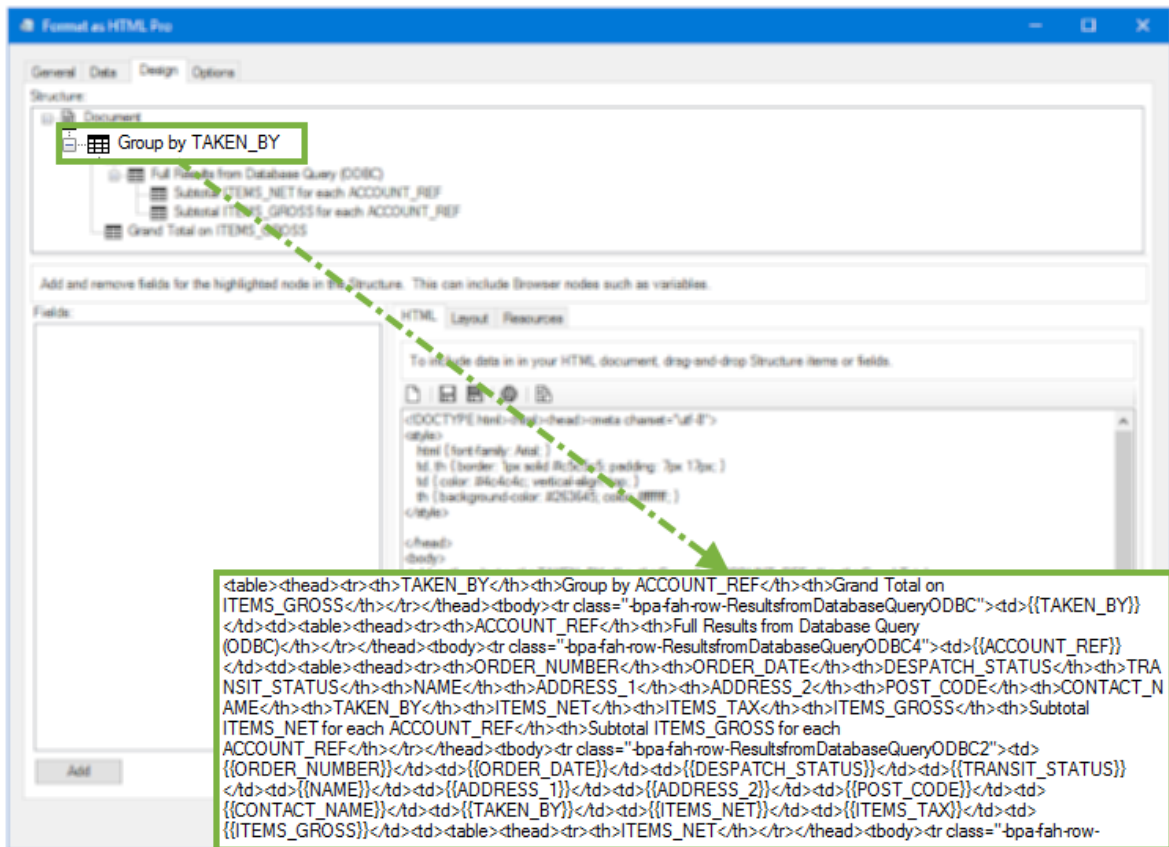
Format as HTML Pro

General Data Design Options

Structure:

Document

Group by TAKEN_BY

Full Results from Database Query (ODBC)

Subtotal ITEMS_NET for each ACCOUNT_REF

Subtotal ITEMS_GROSS for each ACCOUNT_REF

Grand Total on ITEMS_GROSS

Add and remove fields for the highlighted node in the Structure. This can include Browser nodes such as variables.

Fields:

Add

HTML Layout Resources

To include data in in your HTML document, drag-and-drop Structure items or fields.

<!DOCTYPE html><html><head><meta charset="utf-8">
<style>
html { font-family: Arial; }
td, th { border: 1px solid #c5c5c5; padding: 7px 17px; }
td { color: #4c4c4c; vertical-align: top; }
th { background-color: #263645; color: #ffffff; }
</style>

</head>
<body>

<table><thead><tr><th>TAKEN_BY</th><th>Group by ACCOUNT_REF</th><th>Grand Total on ITEMS_GROSS</th></tr></thead><tbody><tr class="-bpa-fah-row-ResultsfromDatabaseQueryODBC"><td>{{TAKEN_BY}}</td><td><table><thead><tr><th>ACCOUNT_REF</th><th>Full Results from Database Query (ODBC)</th></tr></thead><tbody><tr class="-bpa-fah-row-ResultsfromDatabaseQueryODBC4"><td>{{ACCOUNT_REF}}</td><td><table><thead><tr><th>ORDER_NUMBER</th><th>ORDER_DATE</th><th>DESPATCH_STATUS</th><th>TRANSIT_STATUS</th><th>NAME</th><th>ADDRESS_1</th><th>ADDRESS_2</th><th>POST_CODE</th><th>CONTACT_NAME</th><th>TAKEN_BY</th><th>ITEMS_NET</th><th>ITEMS_TAX</th><th>ITEMS_GROSS</th><th>Subtotal ITEMS_NET for each ACCOUNT_REF</th><th>Subtotal ITEMS_GROSS for each ACCOUNT_REF</th></tr></thead><tbody><tr class="-bpa-fah-row-ResultsfromDatabaseQueryODBC2"><td>{{ORDER_NUMBER}}</td><td>{{ORDER_DATE}}</td><td>{{DESPATCH_STATUS}}</td><td>{{TRANSIT_STATUS}}</td><td>{{NAME}}</td><td>{{ADDRESS_1}}</td><td>{{ADDRESS_2}}</td><td>{{POST_CODE}}</td><td>{{CONTACT_NAME}}</td><td>{{TAKEN_BY}}</td><td>{{ITEMS_NET}}</td><td>{{ITEMS_TAX}}</td><td>{{ITEMS_GROSS}}</td><td><table><thead><tr><th>ITEMS_NET</th></tr></thead><tbody><tr class="-bpa-fah-row-